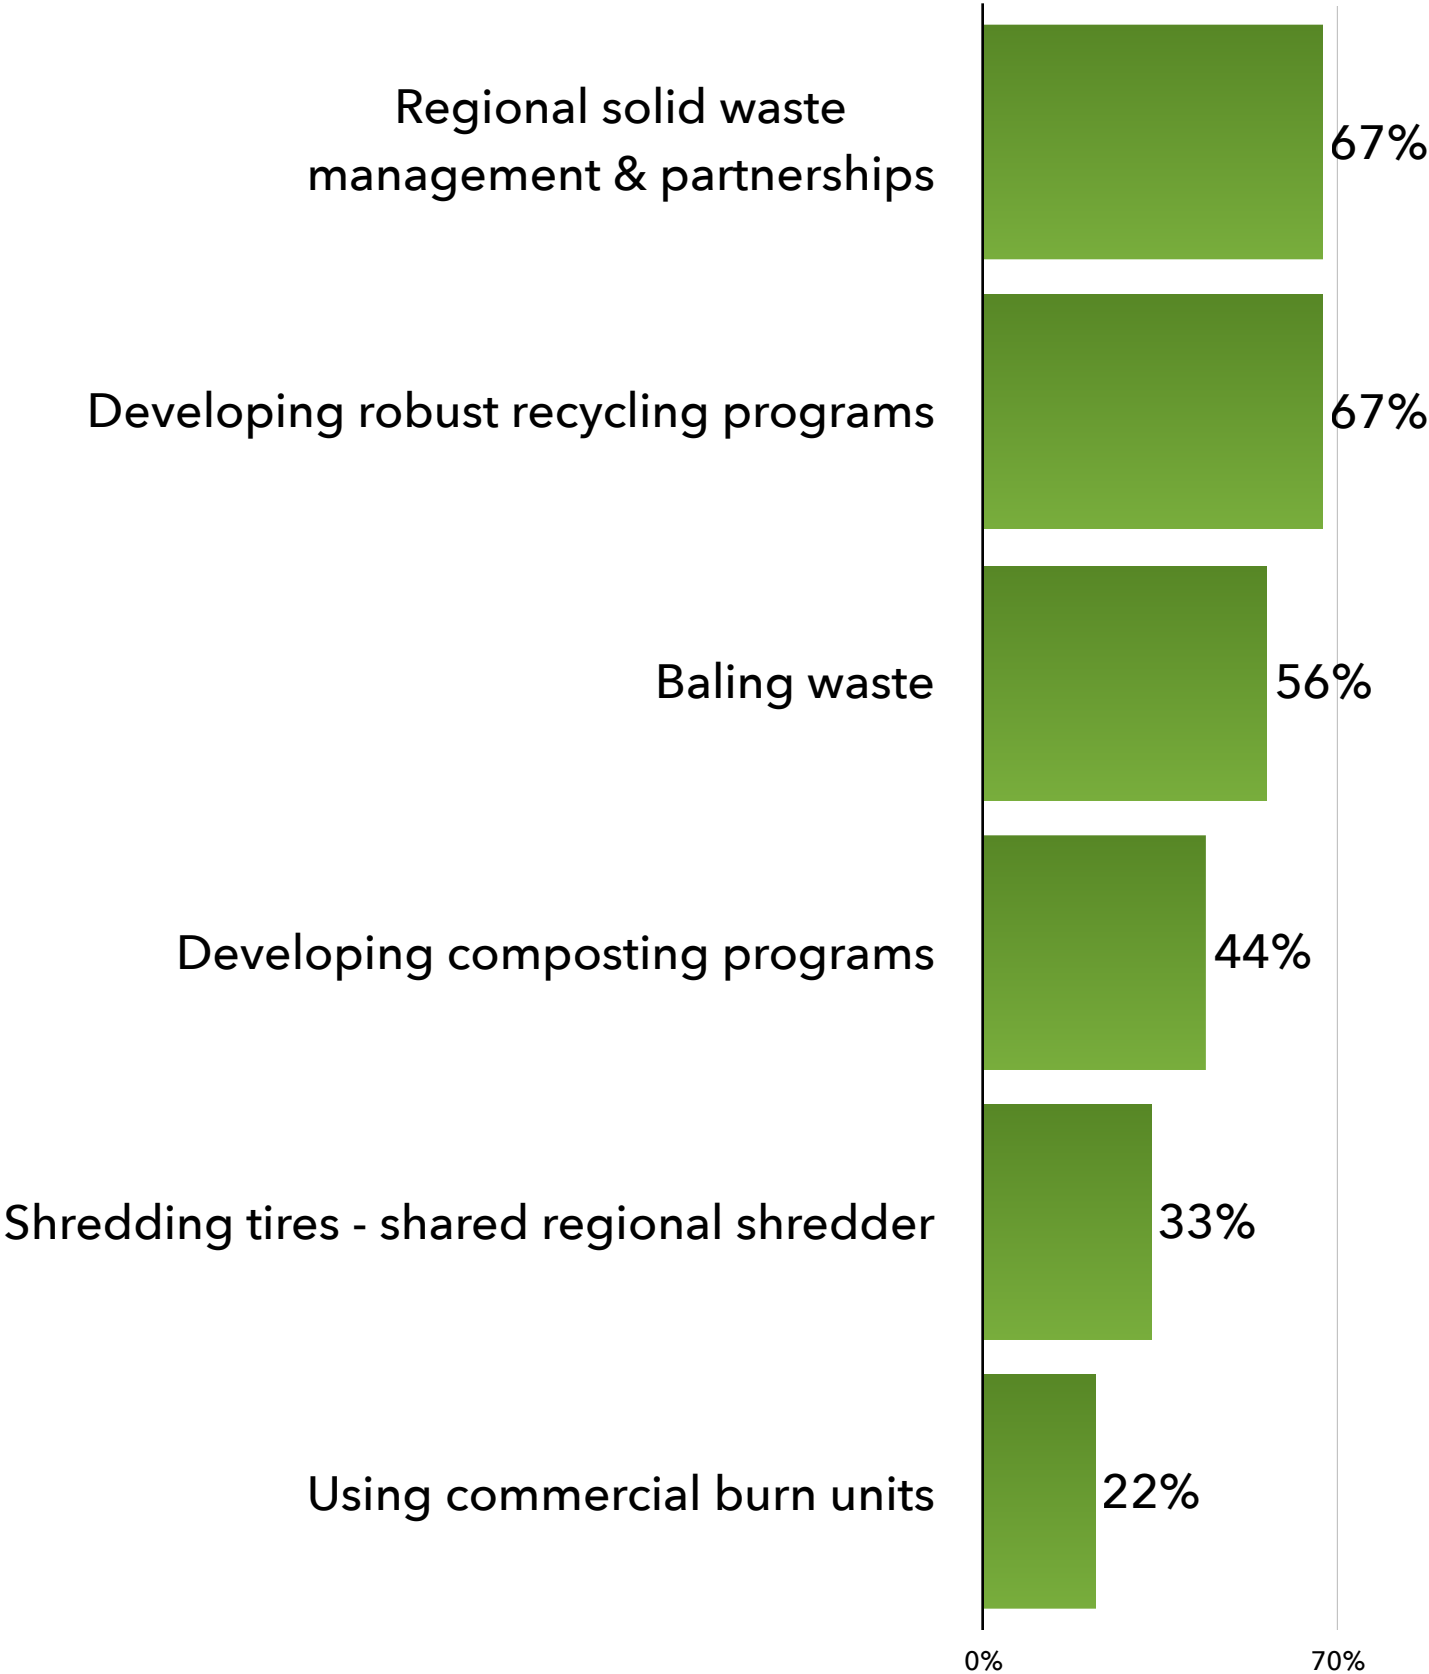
Regional solid waste management & partnerships 67%

Developing robust recycling programs 67%

Baling waste 56%

Developing composting programs 44%

Shredding tires - shared regional shredder 33%

Using commercial burn units 22%

0%

70%